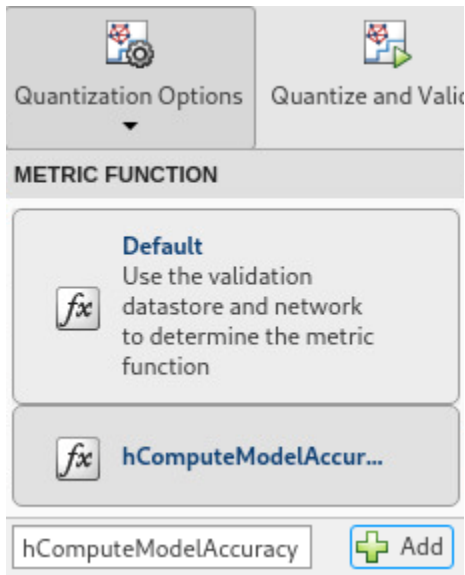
Quantization Options

Quantize and Vali

METRIC FUNCTION

$fx$ Default
Use the validation datastore and network to determine the metric function

$fx$ hComputeModelAccur...

hComputeModelAccuracy

Add